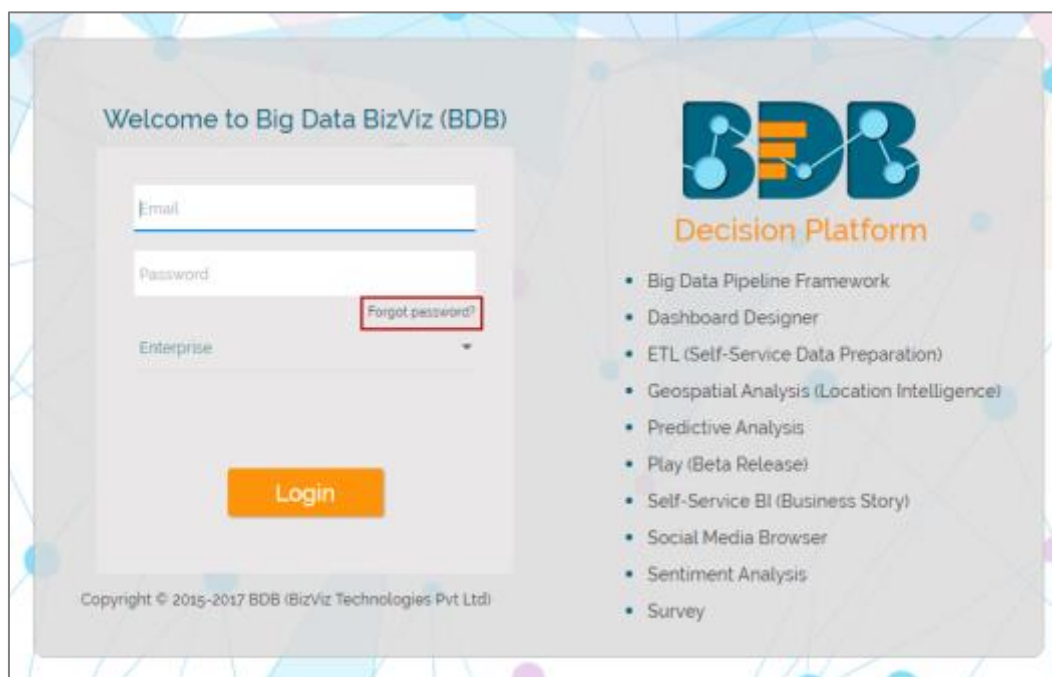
Welcome to Big Data BizViz (BDB)

Email

Password

Forgot password?

Enterprise

Login

Copyright © 2015-2017 BDB (BizViz Technologies Pvt Ltd)

BDB

Decision Platform

- Big Data Pipeline Framework
- Dashboard Designer
- ETL (Self-Service Data Preparation)
- Geospatial Analysis (Location Intelligence)
- Predictive Analysis
- Play (Beta Release)
- Self-Service BI (Business Story)
- Social Media Browser
- Sentiment Analysis
- Survey